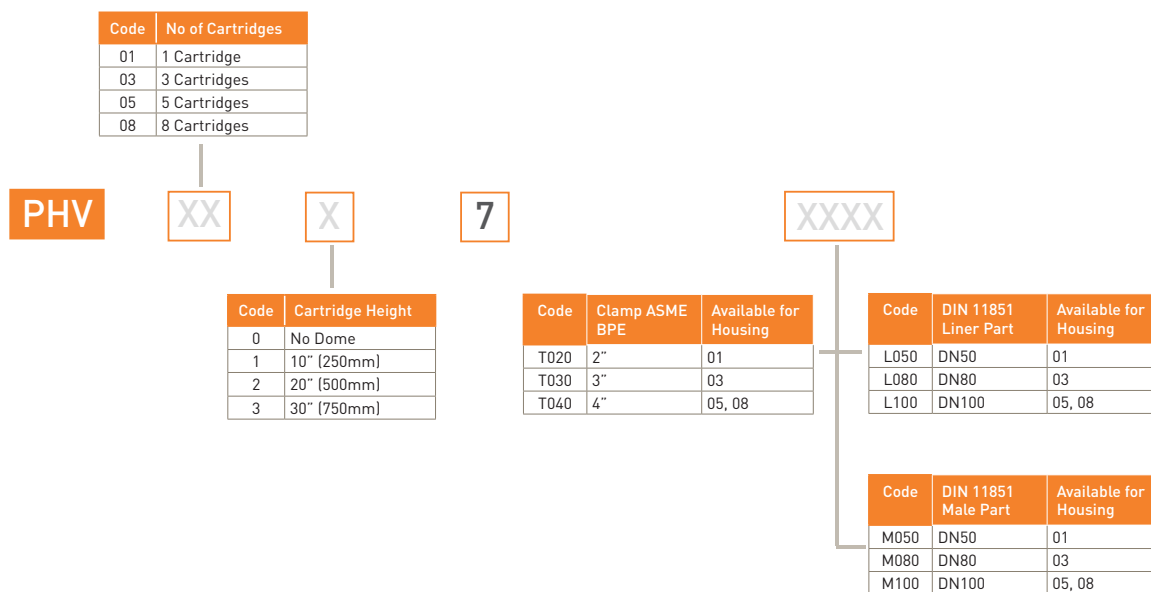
| Code | No of Cartridges |
|---|---|
| 01 | 1 Cartridge |
| 03 | 3 Cartridges |
| 05 | 5 Cartridges |
| 08 | 8 Cartridges |

PHV XX X 7 XXXX

| Code | Cartridge Height |
|---|---|
| 0 | No Dome |
| 1 | 10" (250mm) |
| 2 | 20" (500mm) |
| 3 | 30" (750mm) |

| Code | Clamp ASME BPE | Available for Housing |
|---|---|---|
| T020 | 2" | 01 |
| T030 | 3" | 03 |
| T040 | 4" | 05, 08 |

| Code | DIN 11851 Liner Part | Available for Housing |
|---|---|---|
| L050 | DN50 | 01 |
| L080 | DN80 | 03 |
| L100 | DN100 | 05, 08 |

| Code | DIN 11851 Male Part | Available for Housing |
|---|---|---|
| M050 | DN50 | 01 |
| M080 | DN80 | 03 |
| M100 | DN100 | 05, 08 |